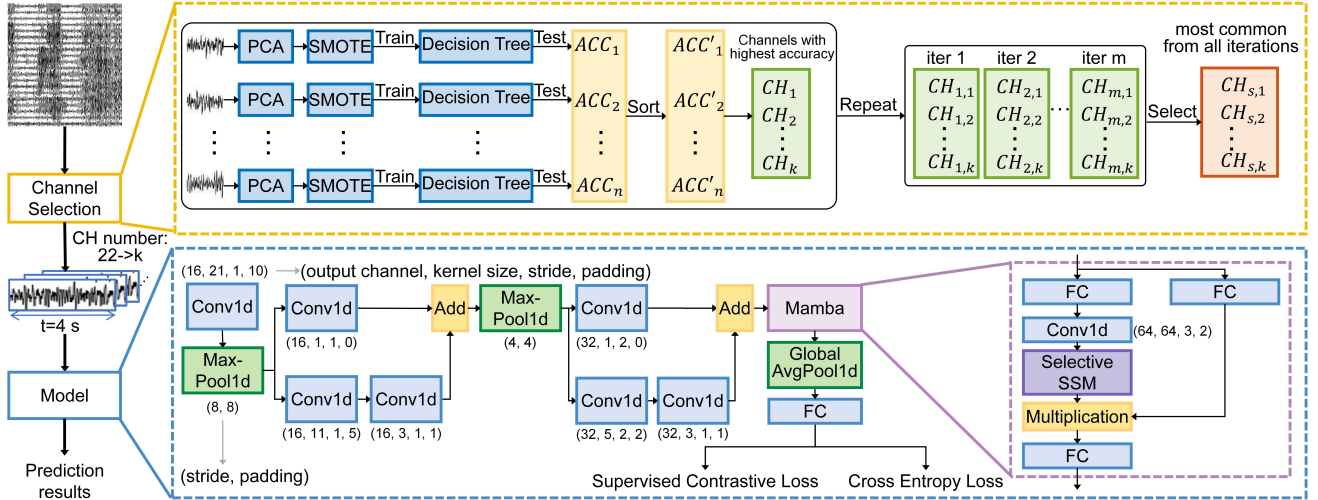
Channel Selection

PCA → SMOTE → Train → Decision Tree → Test $ACC_1$
PCA → SMOTE → Train → Decision Tree → Test $ACC_2$
⋮ ⋮ ⋮ ⋮
PCA → SMOTE → Train → Decision Tree → Test $ACC_n$

Sort

$ACC'_1$
$ACC'_2$
⋮
$ACC'_n$

Channels with highest accuracy

$CH_1$
$CH_2$
⋮
$CH_k$

Repeat

iter 1 | iter 2 | iter m

$CH_{1,1}$ $CH_{1,2}$ ⋮ $CH_{1,k}$

$CH_{2,1}$ $CH_{2,2}$ ⋮ $CH_{2,k}$

…

$CH_{m,1}$ $CH_{m,2}$ ⋮ $CH_{m,k}$

Select

most common from all iterations

$CH_{s,1}$
$CH_{s,2}$
⋮
$CH_{s,k}$

CH number: 22->k

t=4 s

Model

Prediction results

(16, 21, 1, 10) → (output channel, kernel size, stride, padding)

Conv1d

Max-Pool1d

(8, 8)

(stride, padding)

Conv1d
(16, 1, 1, 0)

Conv1d
(16, 11, 1, 5)

Conv1d
(16, 3, 1, 1)

Add

Max-Pool1d
(4, 4)

Conv1d
(32, 1, 2, 0)

Conv1d
(32, 5, 2, 2)

Conv1d
(32, 3, 1, 1)

Add

Mamba

Global AvgPool1d

FC

Supervised Contrastive Loss

Cross Entropy Loss

FC

FC

Conv1d
(64, 64, 3, 2)

Selective SSM

Multiplication

FC